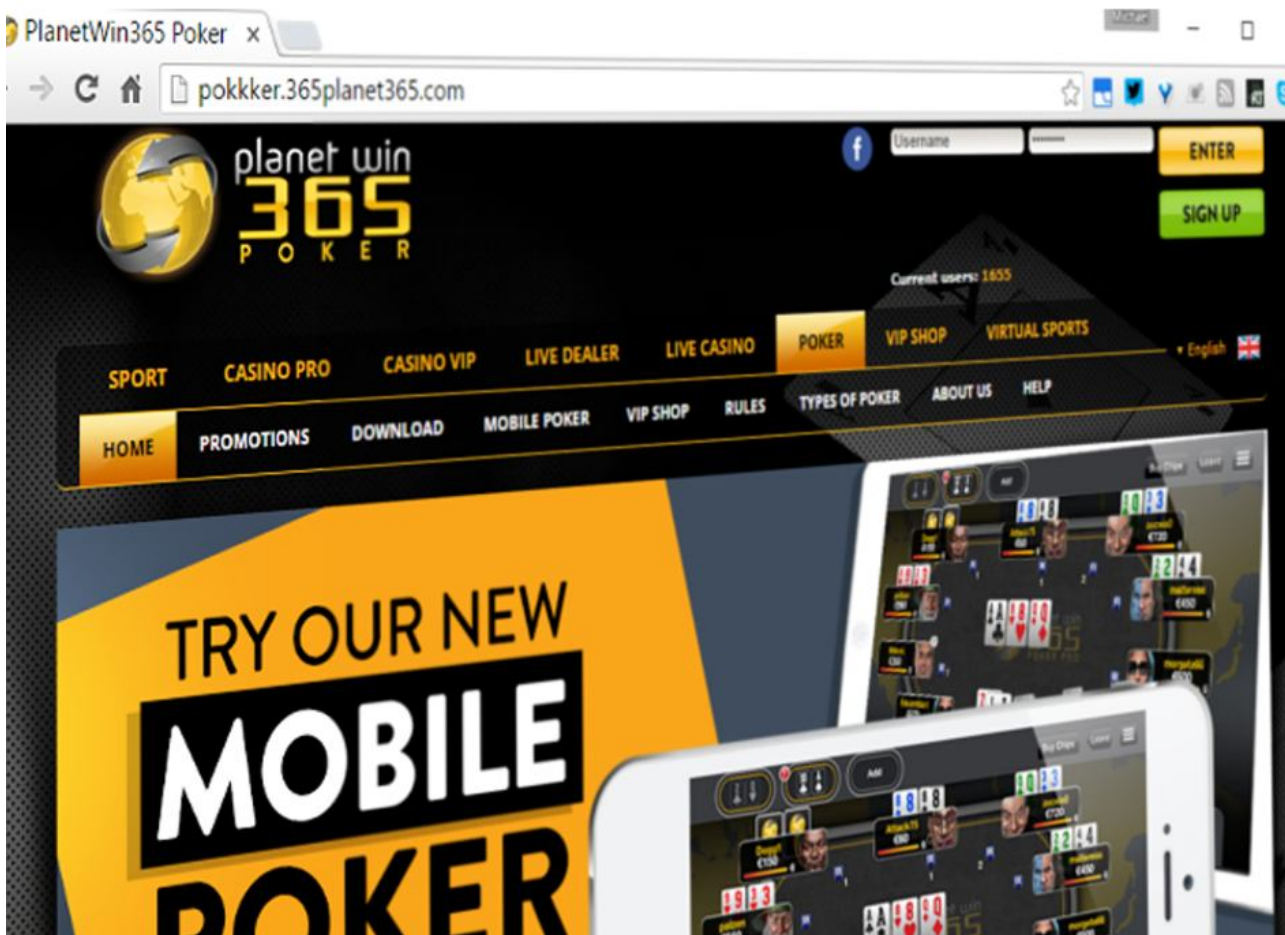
PlanetWin365 Poker ×

Michael

pokkker.365planet365.com

planet win
365
POKER

Username

ENTER

SIGN UP

Current users: 1655

SPORT CASINO PRO CASINO VIP LIVE DEALER LIVE CASINO POKER VIP SHOP VIRTUAL SPORTS

English

HOME PROMOTIONS DOWNLOAD MOBILE POKER VIP SHOP RULES TYPES OF POKER ABOUT US HELP

TRY OUR NEW
MOBILE
POKER

Buy Chips

Add

Attack75

€730

€450

Buy Chips

Add

Attack75

€150

€720

€490